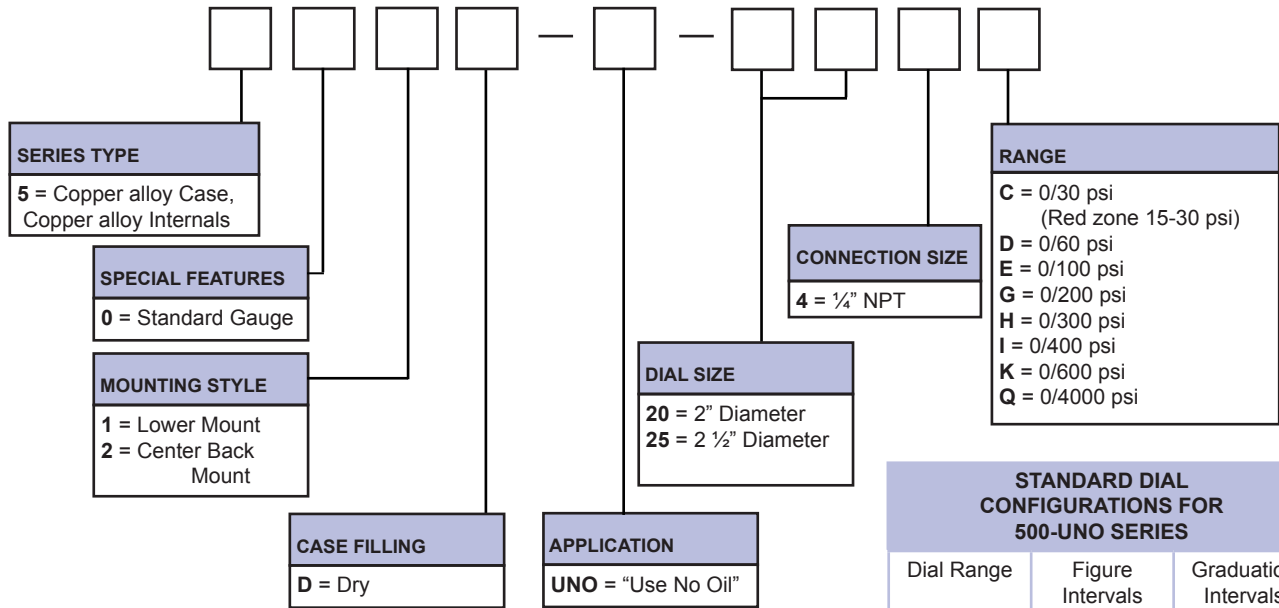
SERIES TYPE

**5** = Copper alloy Case, Copper alloy Internals

SPECIAL FEATURES

**0** = Standard Gauge

MOUNTING STYLE

**1** = Lower Mount
**2** = Center Back Mount

CASE FILLING

**D** = Dry

APPLICATION

**UNO** = "Use No Oil"

DIAL SIZE

**20** = 2" Diameter
**25** = 2 ½" Diameter

CONNECTION SIZE

**4** = ¼" NPT

RANGE

**C** = 0/30 psi (Red zone 15-30 psi)
**D** = 0/60 psi
**E** = 0/100 psi
**G** = 0/200 psi
**H** = 0/300 psi
**I** = 0/400 psi
**K** = 0/600 psi
**Q** = 0/4000 psi

STANDARD DIAL CONFIGURATIONS FOR 500-UNO SERIES

| Dial Range | Figure Intervals | Graduatio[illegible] Intervals |
|---|---|---|